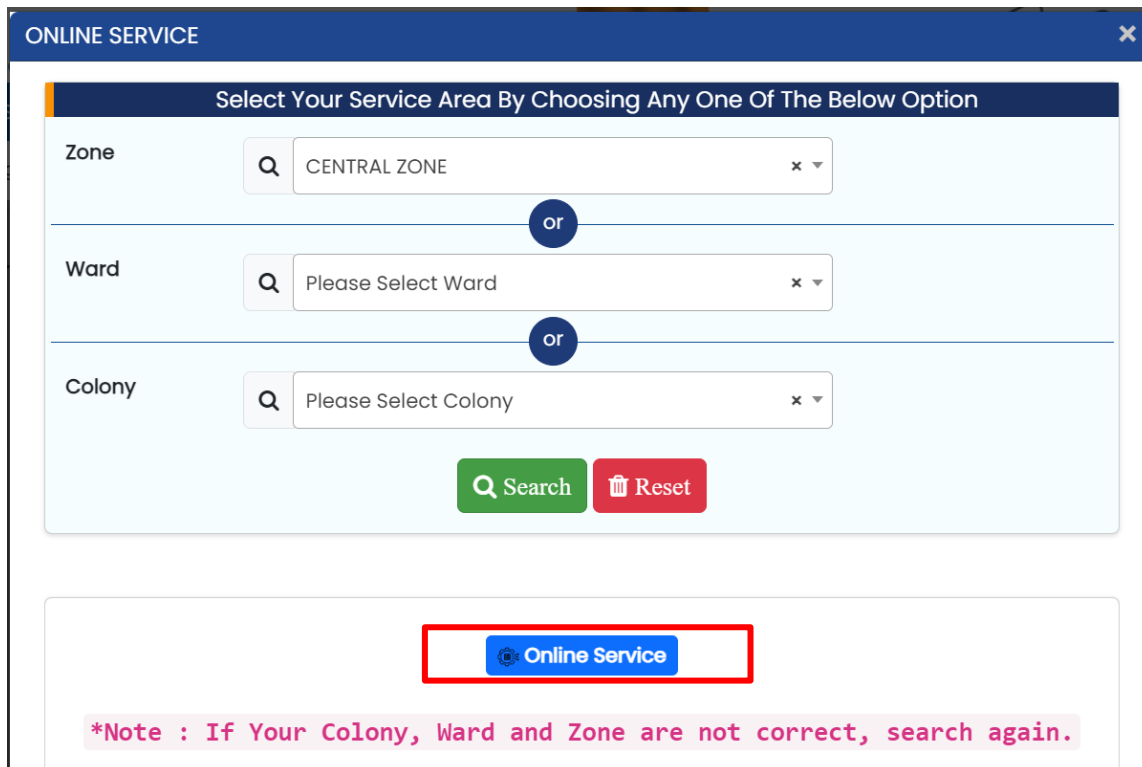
ONLINE SERVICE ×

Select Your Service Area By Choosing Any One Of The Below Option

Zone CENTRAL ZONE ×

or

Ward Please Select Ward ×

or

Colony Please Select Colony ×

Search Reset

Online Service

*Note : If Your Colony, Ward and Zone are not correct, search again.